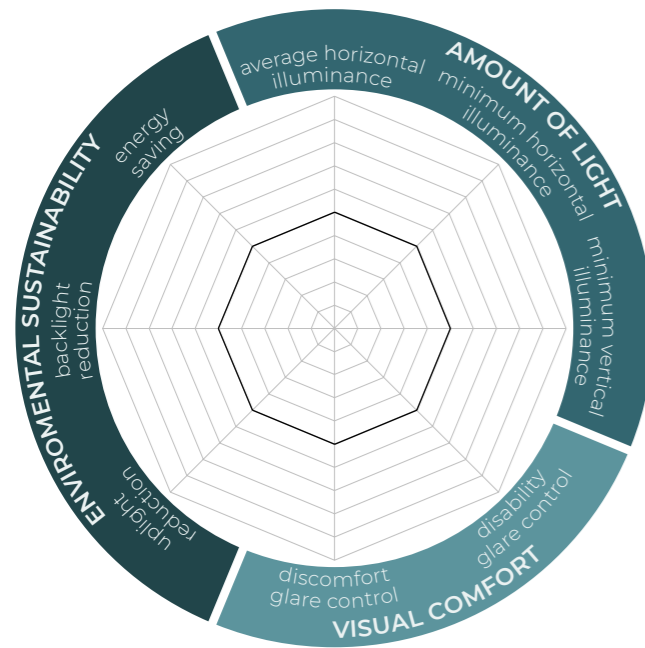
AMOUNT OF LIGHT
average horizontal illuminance
minimum horizontal illuminance
minimum vertical illuminance

VISUAL COMFORT
disability glare control
discomfort glare control

ENVIROMENTAL SUSTAINABILITY
upilght reduction
backlight reduction
energy saving